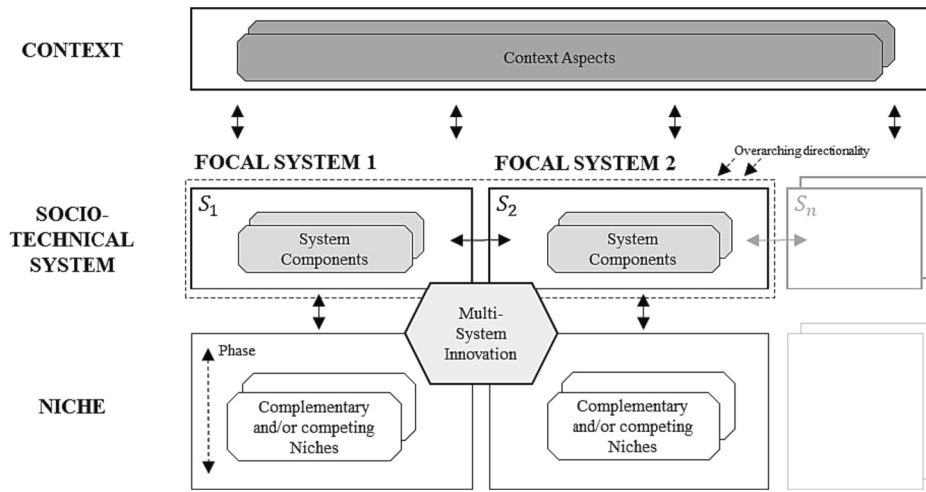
CONTEXT

Context Aspects

FOCAL SYSTEM 1

FOCAL SYSTEM 2

Overarching directionality

SOCIO-TECHNICAL SYSTEM

$S_1$

System Components

$S_2$

System Components

$S_n$

Multi-System Innovation

NICHE

Phase

Complementary and/or competing Niches

Complementary and/or competing Niches